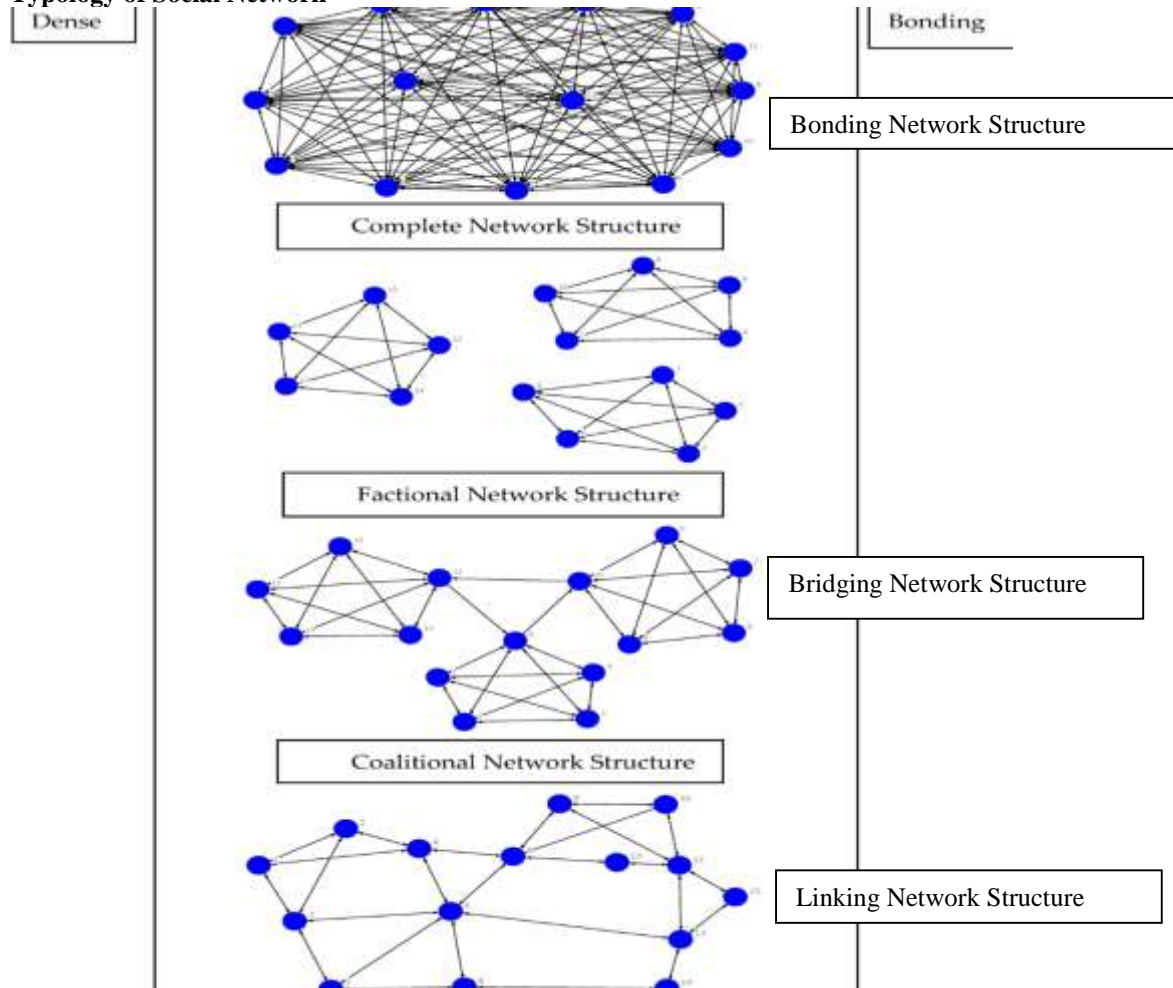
Typology of Social Network

Dense

Bonding

Bonding Network Structure

Complete Network Structure

Factional Network Structure

Bridging Network Structure

Coalitional Network Structure

Linking Network Structure